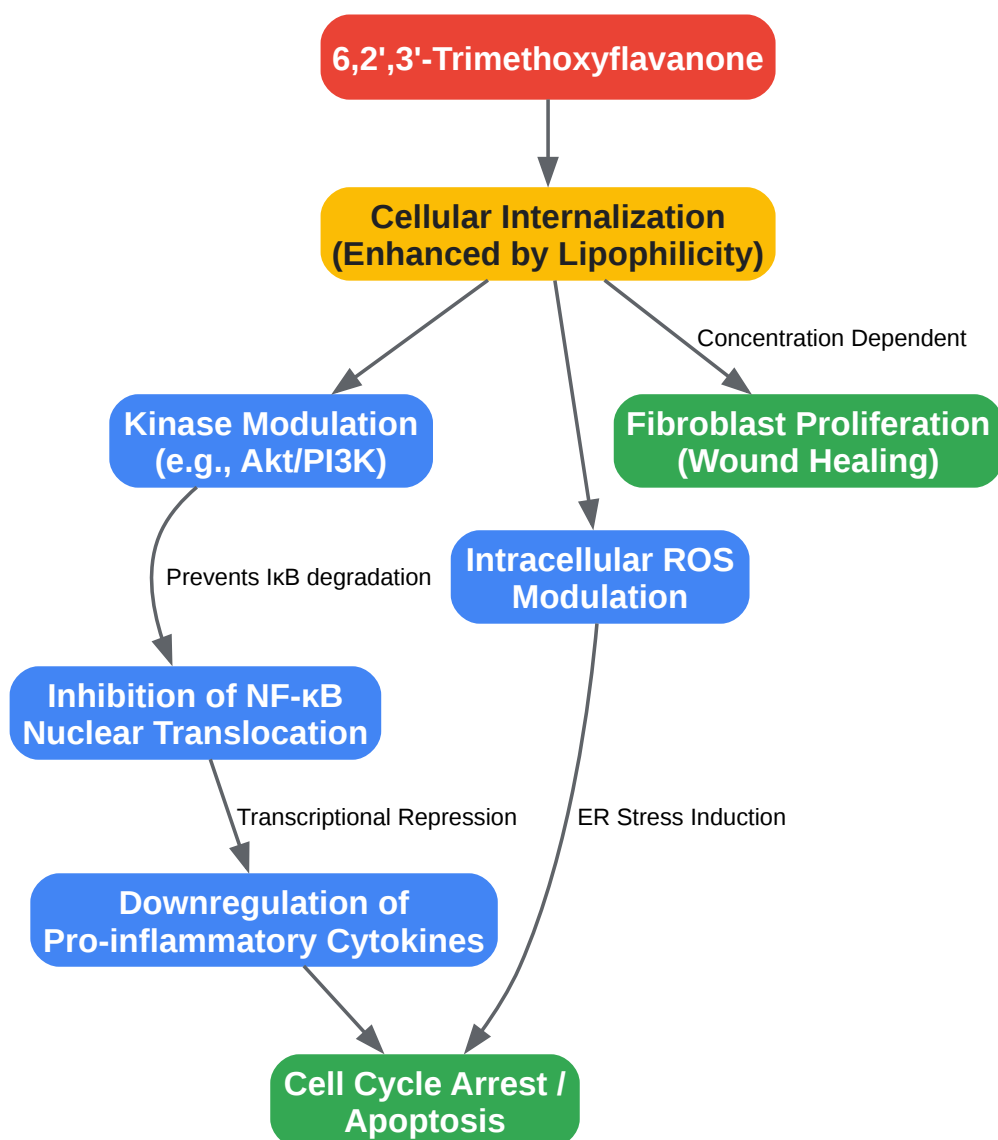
6,2',3'-Trimethoxyflavanone

Cellular Internalization
(Enhanced by Lipophilicity)

Concentration Dependent

Kinase Modulation
(e.g., Akt/PI3K)

Fibroblast Proliferation
(Wound Healing)

Prevents IκB degradation

Intracellular ROS
Modulation

Inhibition of NF-κB
Nuclear Translocation

Transcriptional Repression

ER Stress Induction

Downregulation of
Pro-inflammatory Cytokines

Cell Cycle Arrest /
Apoptosis